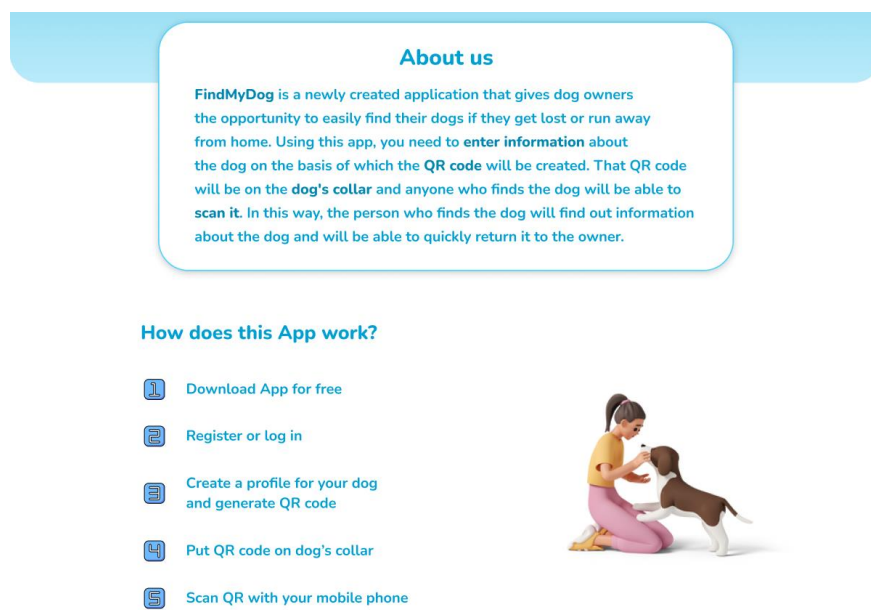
About us

FindMyDog is a newly created application that gives dog owners the opportunity to easily find their dogs if they get lost or run away from home. Using this app, you need to enter information about the dog on the basis of which the QR code will be created. That QR code will be on the dog's collar and anyone who finds the dog will be able to scan it. In this way, the person who finds the dog will find out information about the dog and will be able to quickly return it to the owner.

How does this App work?

1 Download App for free

2 Register or log in

3 Create a profile for your dog and generate QR code

4 Put QR code on dog's collar

5 Scan QR with your mobile phone